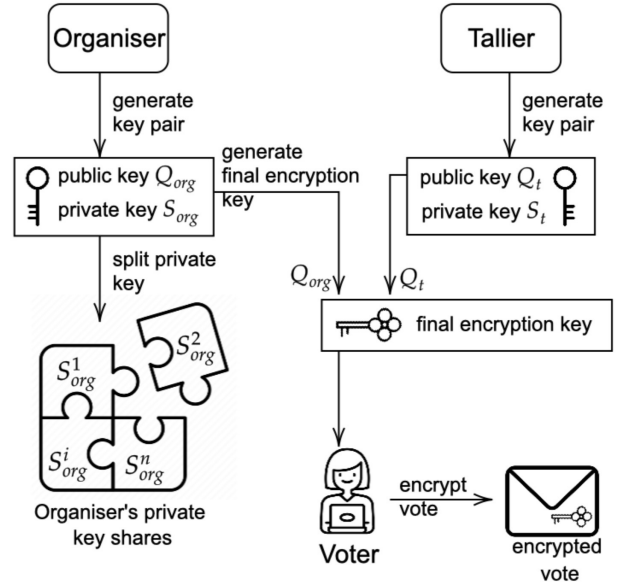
Organiser

generate key pair

public key $Q_{org}$
private key $S_{org}$

generate final encryption key

split private key

$S_{org}^1$
$S_{org}^2$
$S_{org}^i$
$S_{org}^n$

Organiser's private key shares

Tallier

generate key pair

public key $Q_t$
private key $S_t$

$Q_{org}$
$Q_t$

final encryption key

Voter

encrypt vote

encrypted vote